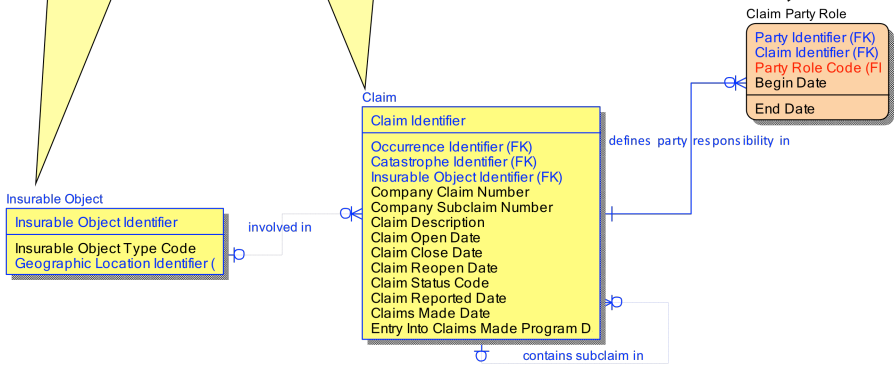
Claim Party Role

Party Identifier (FK)
Claim Identifier (FK)
Party Role Code (FI
Begin Date

End Date

Claim

Claim Identifier

Occurrence Identifier (FK)
Catastrophe Identifier (FK)
Insurable Object Identifier (FK)
Company Claim Number
Company Subclaim Number
Claim Description
Claim Open Date
Claim Close Date
Claim Reopen Date
Claim Status Code
Claim Reported Date
Claims Made Date
Entry Into Claims Made Program D

defines party responsibility in

Insurable Object

Insurable Object Identifier

Insurable Object Type Code
Geographic Location Identifier (

involved in

contains subclaim in